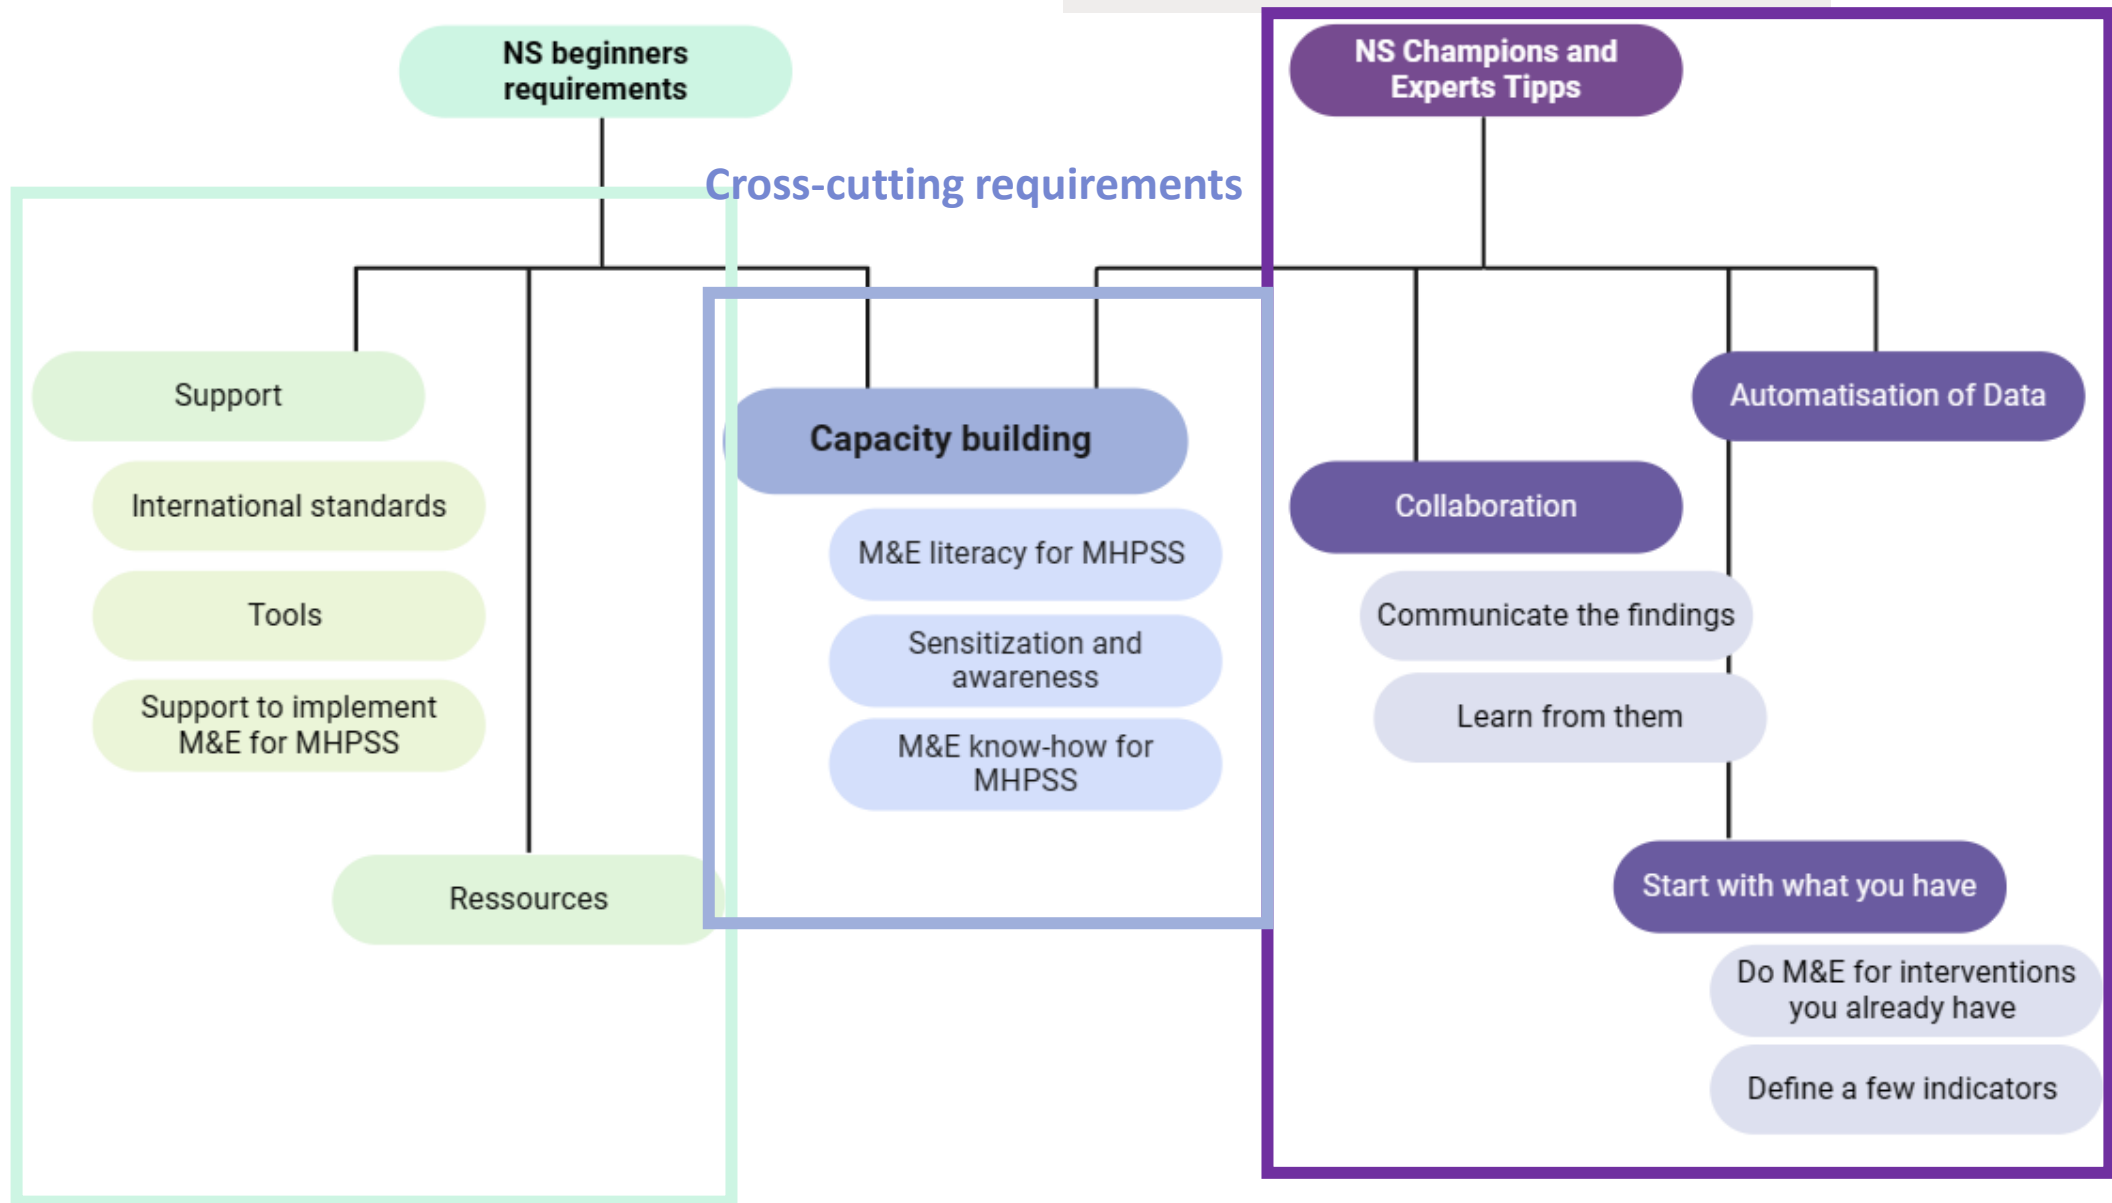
NS beginners requirements

NS Champions and Experts Tipps

Cross-cutting requirements

Support

International standards

Tools

Support to implement M&E for MHPSS

Ressources

Capacity building

M&E literacy for MHPSS

Sensitization and awareness

M&E know-how for MHPSS

Automatisation of Data

Collaboration

Communicate the findings

Learn from them

Start with what you have

Do M&E for interventions you already have

Define a few indicators